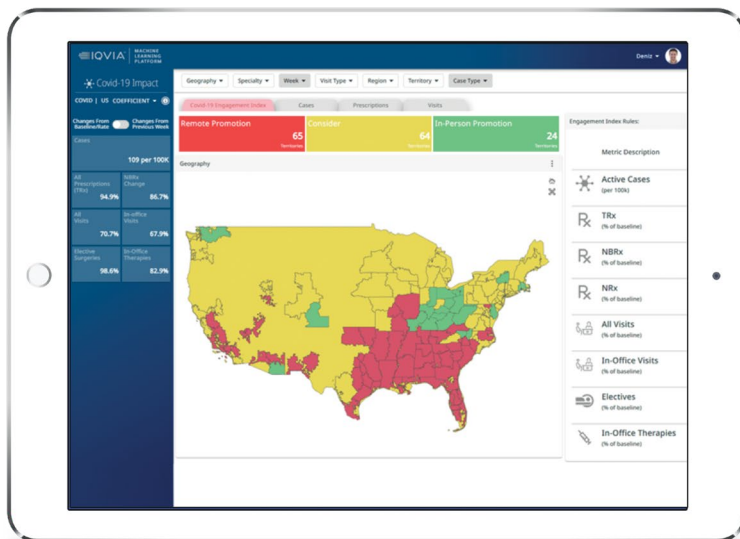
IQVIA | MACHINE LEARNING PLATFORM

Deniz ▾

Covid-19 Impact

COVID | US COEFFICIENT ▾

Changes From Baseline/Rate

Changes From Previous Week

Cases

109 per 100K

All Prescriptions (TRx) 94.9%

NBRx Change 86.7%

All Visits 70.7%

In-office Visits 67.9%

Elective Surgeries 98.6%

In-Office Therapies 82.9%

Geography ▾ Specialty ▾ Week ▾ Visit Type ▾ Region ▾ Territory ▾ Case Type ▾

Covid-19 Engagement Index | Cases | Prescriptions | Visits

Remote Promotion 65 Territories

Consider 64 Territories

In-Person Promotion 24 Territories

Geography

Engagement Index Rules:

Metric Description

Active Cases (per 100k)

TRx (% of baseline)

NBRx (% of baseline)

NRx (% of baseline)

All Visits (% of baseline)

In-Office Visits (% of baseline)

Electives (% of baseline)

In-Office Therapies (% of baseline)